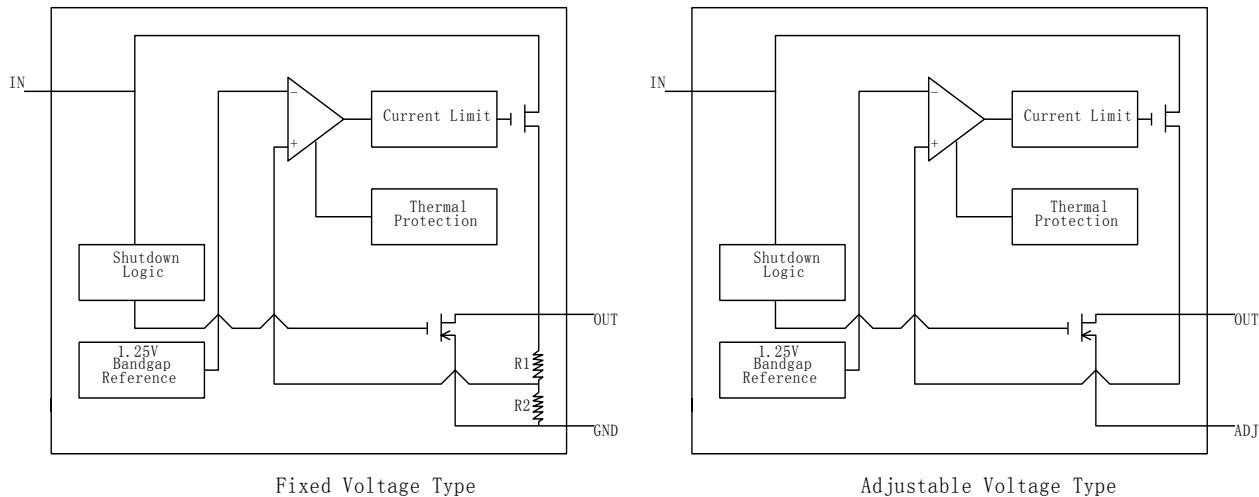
IN

$-$

$+$

Current Limit

Thermal Protection

Shutdown Logic

1.25V Bandgap Reference

OUT

R1

R2

GND

Fixed Voltage Type

IN

$-$

$+$

Current Limit

Thermal Protection

Shutdown Logic

1.25V Bandgap Reference

OUT

ADJ

Adjustable Voltage Type